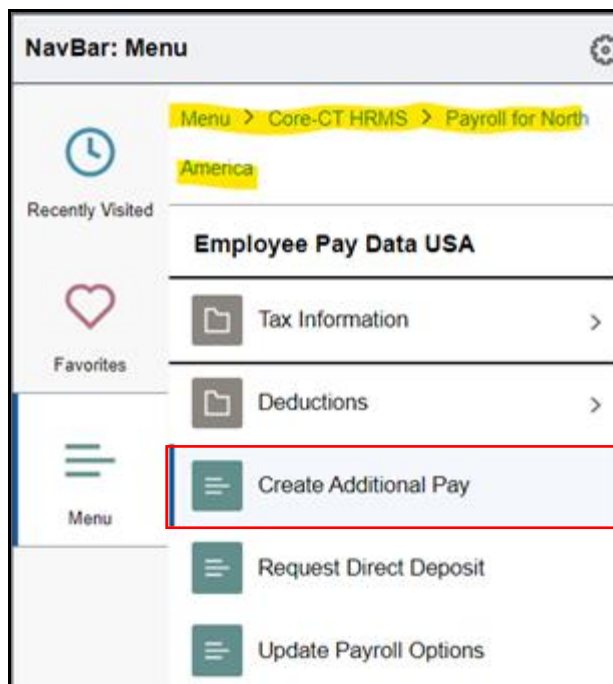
NavBar: Menu

Recently Visited

Favorites

Menu

Menu > Core-CT HRMS > Payroll for North America

Employee Pay Data USA

Tax Information >

Deductions >

Create Additional Pay

Request Direct Deposit

Update Payroll Options